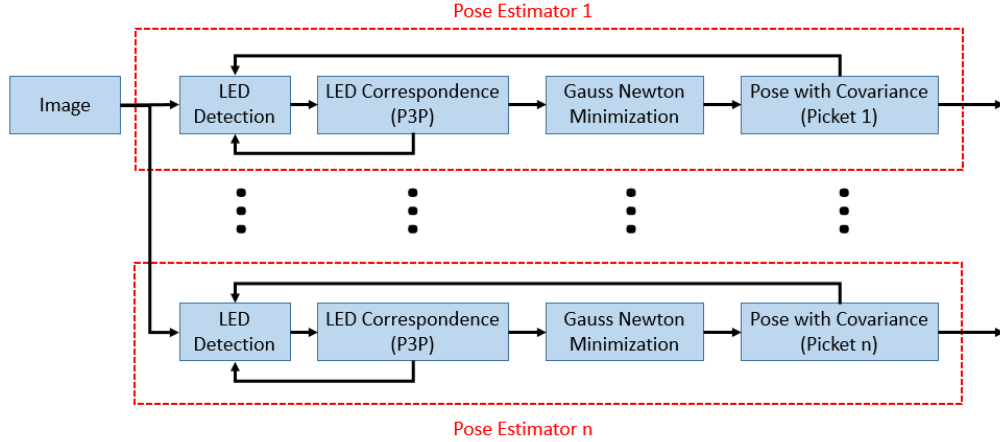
Pose Estimator 1

Image

LED Detection

LED Correspondence (P3P)

Gauss Newton Minimization

Pose with Covariance (Picket 1)

LED Detection

LED Correspondence (P3P)

Gauss Newton Minimization

Pose with Covariance (Picket n)

Pose Estimator n